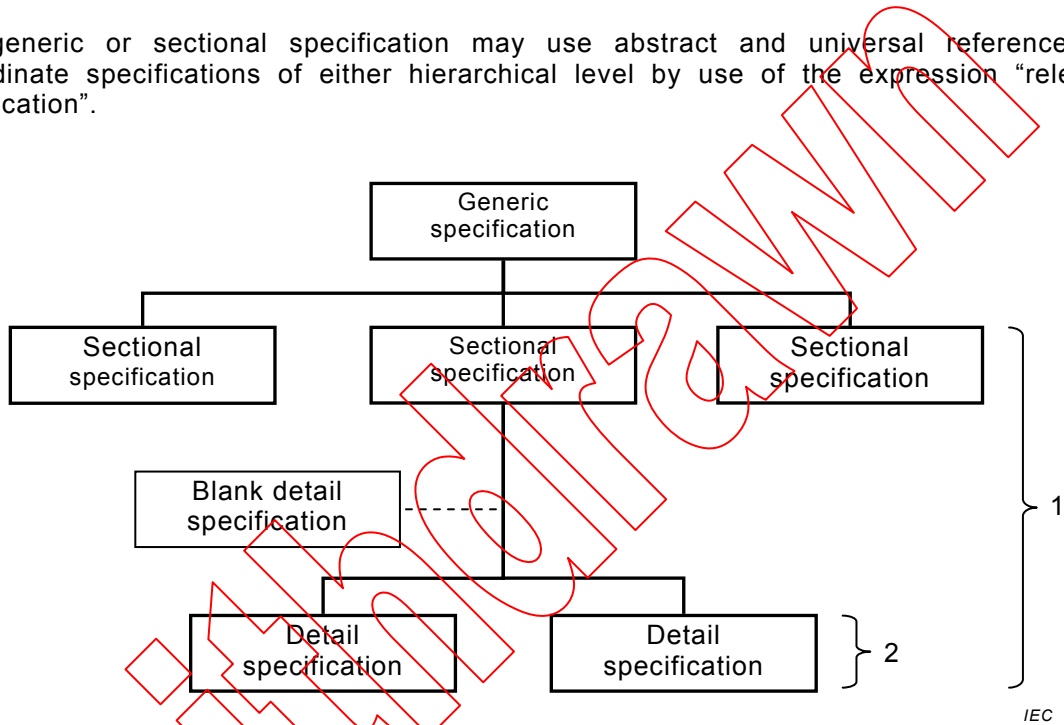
generic or sectional specification may use abstract and universal reference dinate specifications of either hierarchical level by use of the expression "rele cation".

Generic specification

Sectional specification

Sectional specification

Sectional specification

Blank detail specification

Detail specification

Detail specification

1

2

IEC

Withdrawn